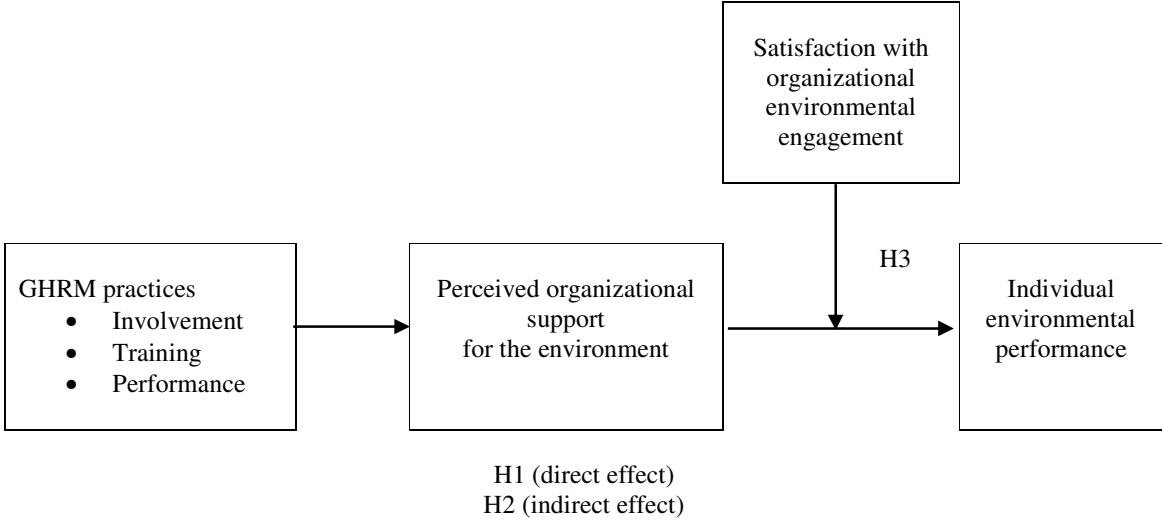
Satisfaction with organizational environmental engagement

H3

GHRM practices
- Involvement
- Training
- Performance

Perceived organizational support for the environment

Individual environmental performance

H1 (direct effect)
H2 (indirect effect)